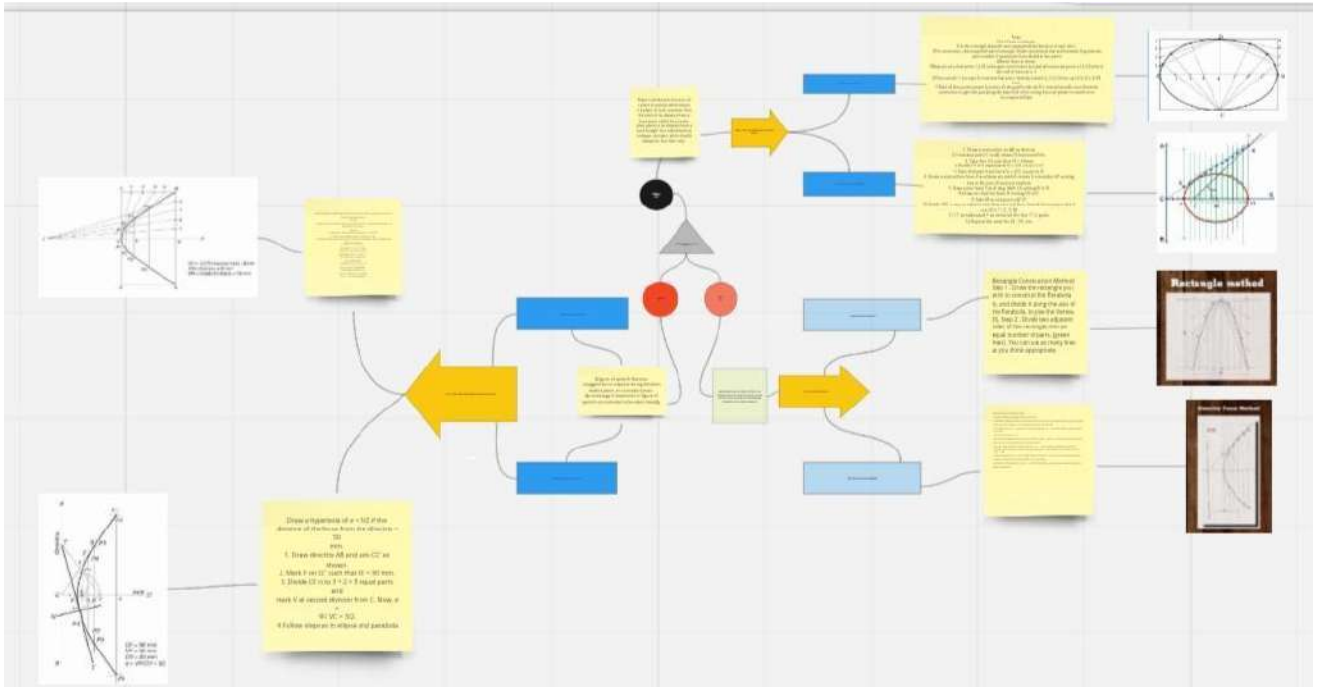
Rectangle method

Rectangle Construction Method Step 1 : Draw the rectangle you wish to construct the Parabola in, and divide it along the axis of the Parabola, to plot the Vertex (V). Step 2 : Divide two adjacent sides of the rectangle into equal number of parts (green lines). You can use as many lines as you think appropriate.

Draw a hyperbola of e = 3/2 if the distance of the focus from the directrix = 50 mm.
1. Draw directrix AB and axis CC' as shown.
2. Mark F on CC' such that CF = 50 mm.
3. Divide CF in to 3 + 2 = 5 equal parts and mark V at second division from C. Now, e = VF/ VC = 3/2.
4 Follow steps as in ellipse and parabola

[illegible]